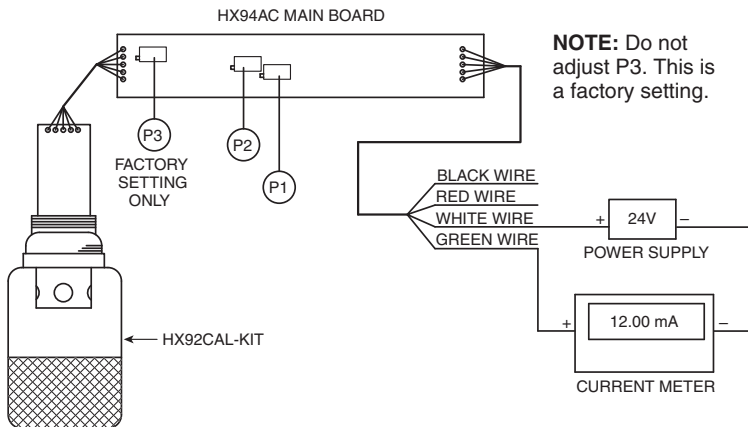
HX94AC MAIN BOARD

NOTE: Do not adjust P3. This is a factory setting.

P3
FACTORY SETTING ONLY

P2

P1

BLACK WIRE
RED WIRE
WHITE WIRE
GREEN WIRE

+ 24V –
POWER SUPPLY

HX92CAL-KIT

+ 12.00 mA –
CURRENT METER